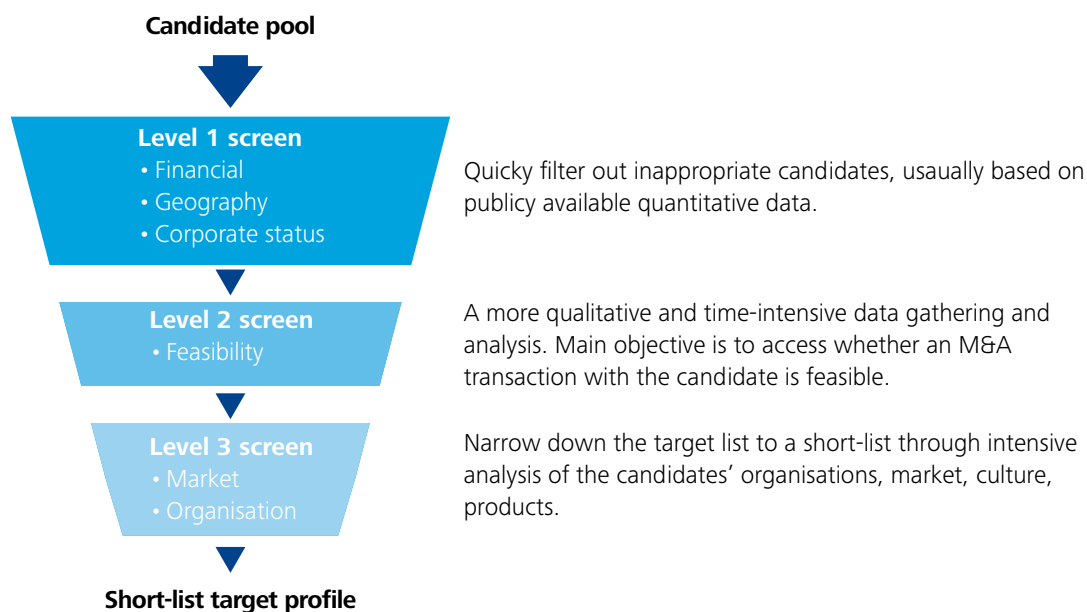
Candidate pool

Level 1 screen
• Financial
• Geography
• Corporate status

Quicky filter out inappropriate candidates, usaually based on publicy available quantitative data.

Level 2 screen
• Feasibility

A more qualitative and time-intensive data gathering and analysis. Main objective is to access whether an M&A transaction with the candidate is feasible.

Level 3 screen
• Market
• Organisation

Narrow down the target list to a short-list through intensive analysis of the candidates' organisations, market, culture, products.

Short-list target profile